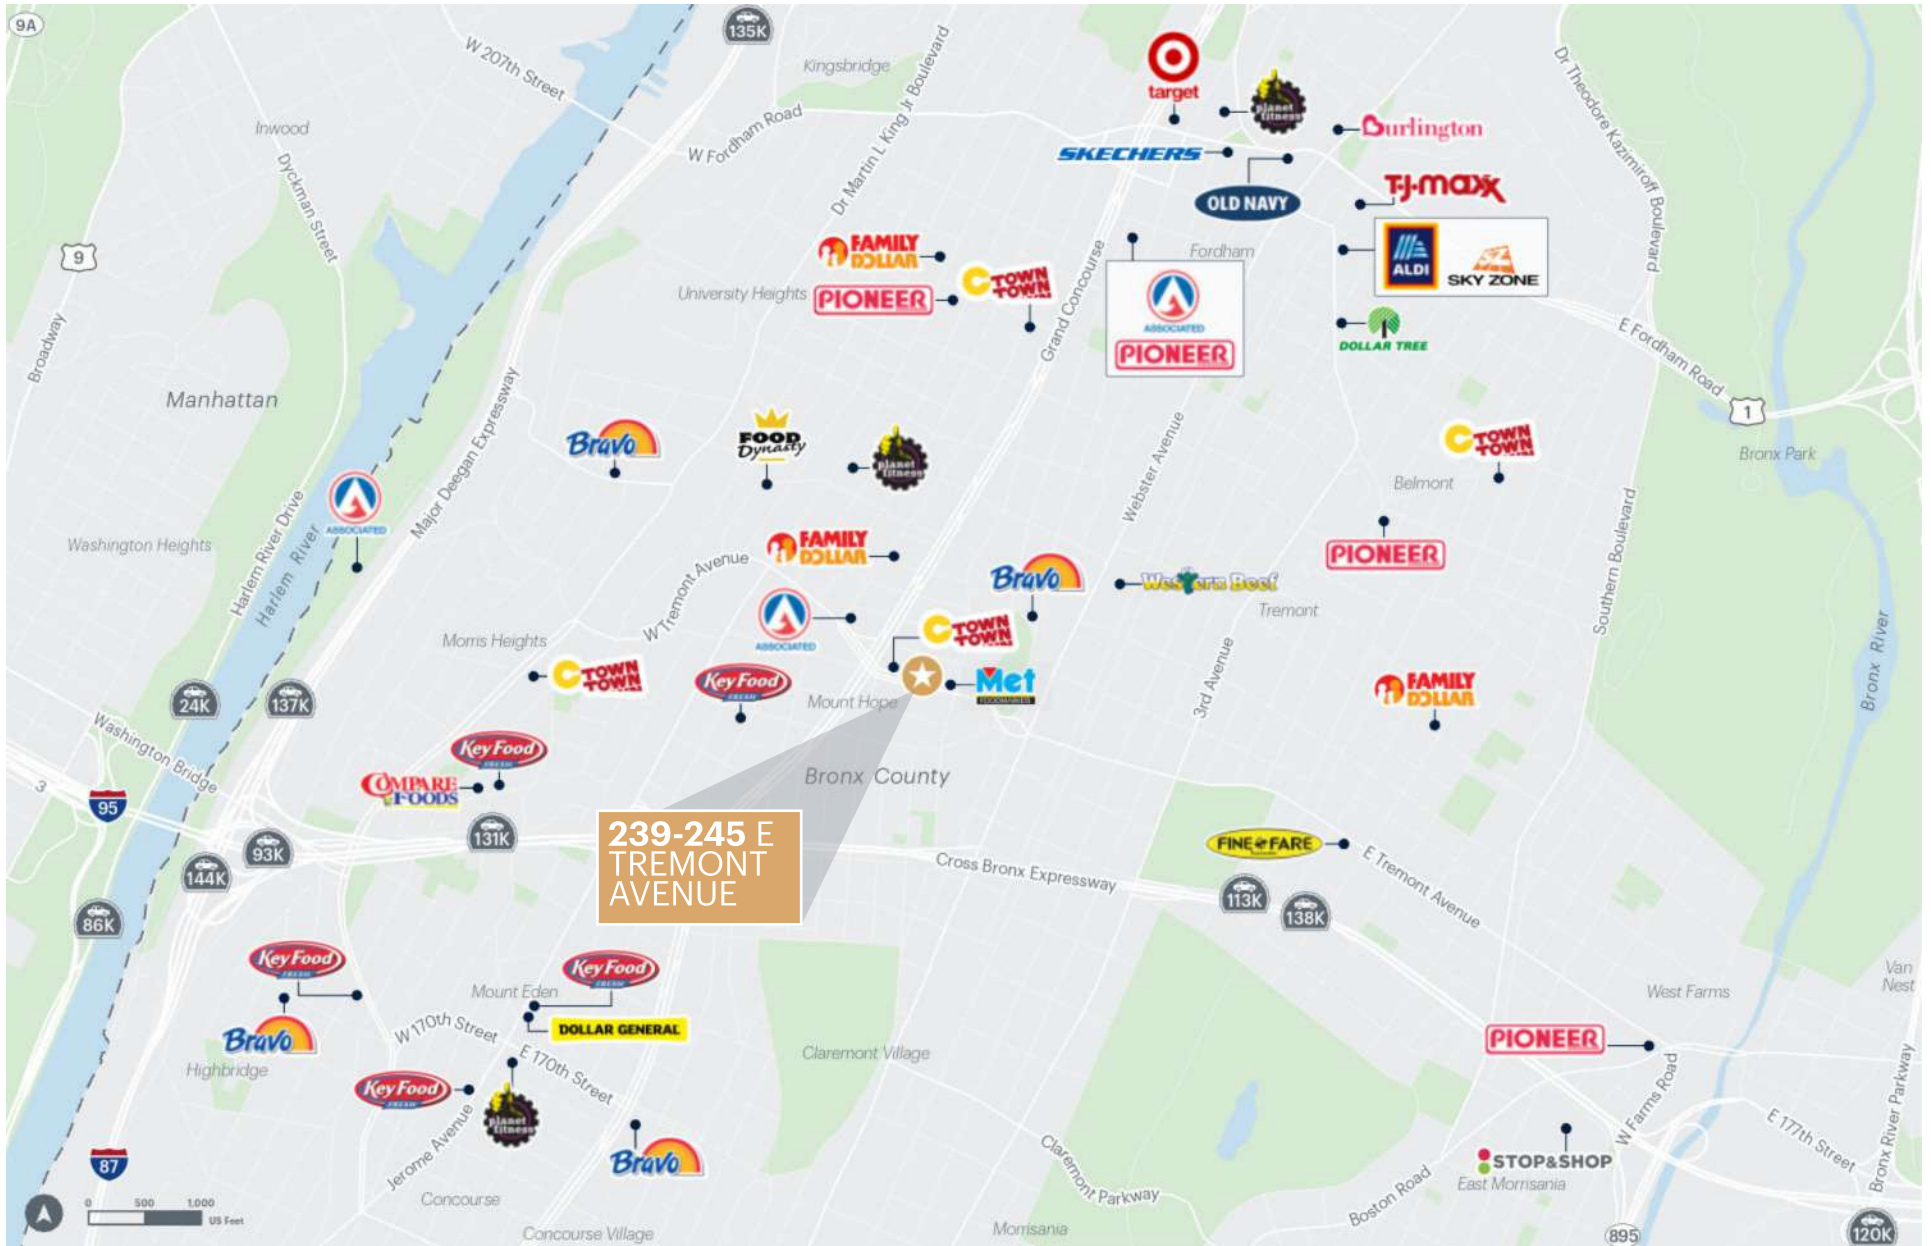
9A
135K
W 207th Street
Kingsbridge
W Fordham Road
Dr Martin L King Jr Boulevard
target
planet fitness
Burlington
SKECHERS
OLD NAVY
T.J.maxx
Dr Theodore Kazimiroff Boulevard
Inwood
Dyckman Street
9
FAMILY DOLLAR
TOWN TOWN
University Heights
PIONEER
Grand Concourse
Fordham
ASSOCIATED
PIONEER
ALDI
SKY ZONE
DOLLAR TREE
E Fordham Road
1
Broadway
Manhattan
Major Deegan Expressway
Bravo
FOOD Dynasty
planet fitness
Webster Avenue
TOWN TOWN
Bronx Park
Belmont
ASSOCIATED
Harlem River Drive
Harlem River
Washington Heights
FAMILY DOLLAR
W Tremont Avenue
Bravo
Western Beef
PIONEER
Tremont
Southern Boulevard
ASSOCIATED
TOWN TOWN
Morris Heights
TOWN TOWN
Key Food
Met
Mount Hope
3rd Avenue
FAMILY DOLLAR
Bronx River
24K
137K
Washington Bridge
Key Food
COMPARE FOODS
Bronx County
3
95
239-245 E TREMONT AVENUE
131K
93K
144K
86K
Cross Bronx Expressway
FINE FARE
E Tremont Avenue
113K
138K
Key Food
Key Food
Mount Eden
DOLLAR GENERAL
W 170th Street
Bravo
Highbridge
Claremont Village
West Farms
Van Nest
PIONEER
Key Food
E 170th Street
planet fitness
Jerome Avenue
87
Bravo
Claremont Parkway
Concourse
Concourse Village
Morrisania
STOP&SHOP
East Morrisania
Boston Road
W Farms Road
E 177th Street
Bronx River Parkway
895
120K
0 500 1,000 US Feet